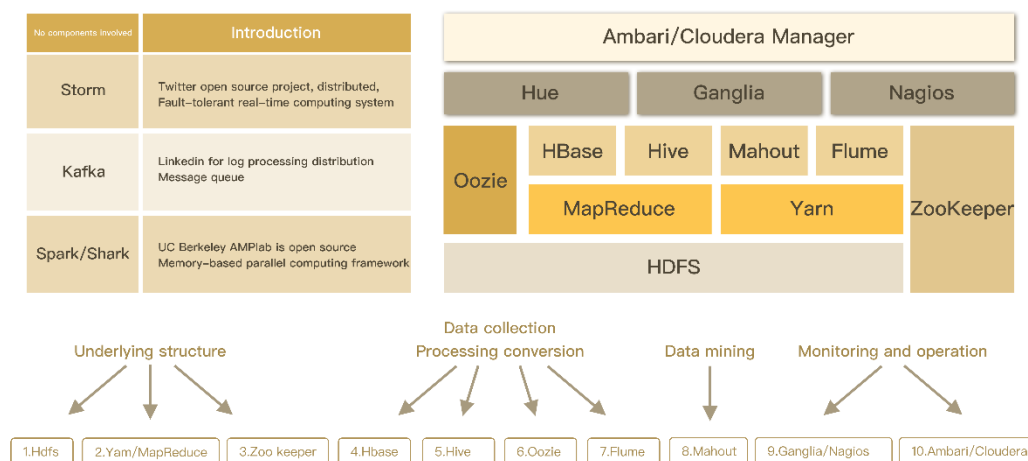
| No components involved | Introduction |
|---|---|
| Storm | Twitter open source project, distributed, Fault-tolerant real-time computing system |
| Kafka | Linkedin for log processing distribution Message queue |
| Spark/Shark | UC Berkeley AMPlab is open source Memory-based parallel computing framework |

Ambari/Cloudera Manager

Hue

Ganglia

Nagios

Oozie

HBase

Hive

Mahout

Flume

MapReduce

Yarn

ZooKeeper

HDFS

Underlying structure

Data collection
Processing conversion

Data mining

Monitoring and operation

1.Hdfs

2.Yam/MapReduce

3.Zoo keeper

4.Hbase

5.Hive

6.Oozie

7.Flume

8.Mahout

9.Ganglia/Nagios

10.Ambari/Cloudera